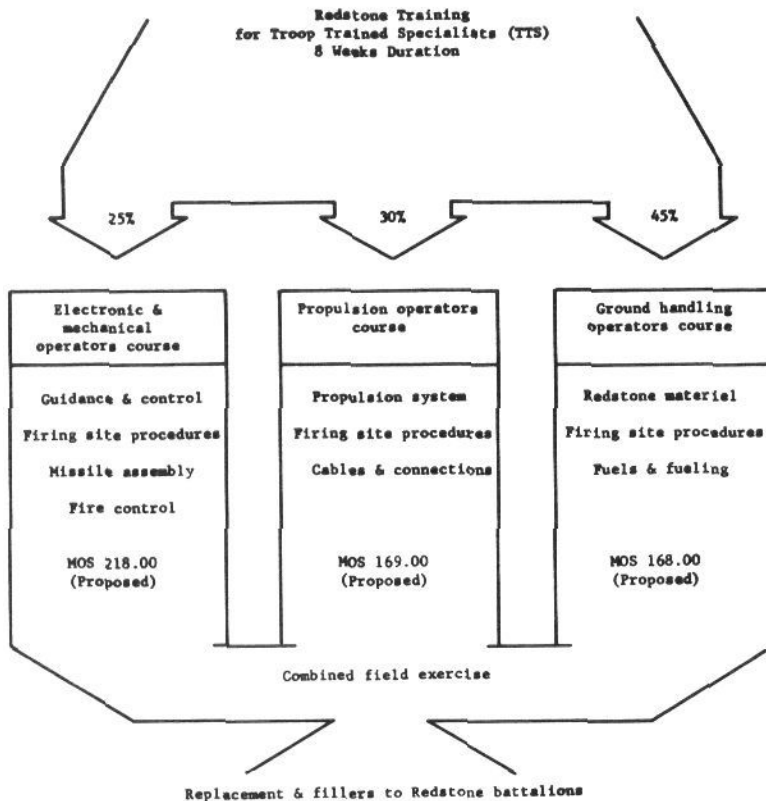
Redstone Training
for Troop Trained Specialists (TTS)
8 Weeks Duration

25%

30%

45%

Electronic & mechanical operators course

Guidance & control

Firing site procedures

Missile assembly

Fire control

MOS 218.00
(Proposed)

Propulsion operators course

Propulsion system

Firing site procedures

Cables & connections

MOS 169.00
(Proposed)

Ground handling operators course

Redstone materiel

Firing site procedures

Fuels & fueling

MOS 168.00
(Proposed)

Combined field exercise

Replacement & fillers to Redstone battalions